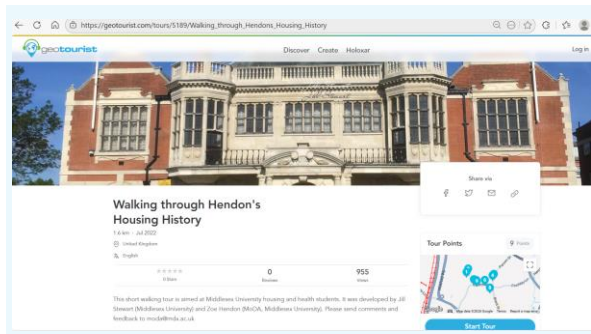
https://geotourist.com/tours/5189/Walking_through_Hendons_Housing_History

geotourist

Discover Create Holoxar

Log in

Share via

Walking through Hendon's Housing History

1.6 km | Jul 2022

United Kingdom

English

0 Stars

0
Reviews

955
Views

Tour Points

Points

This short walking tour is aimed at Middlesex University housing and health students. It was developed by Jill Stewart (Middlesex University) and Zoe Hendon (MoDA, Middlesex University). Please send comments and feedback to moda@mdx.ac.uk

Start Tour